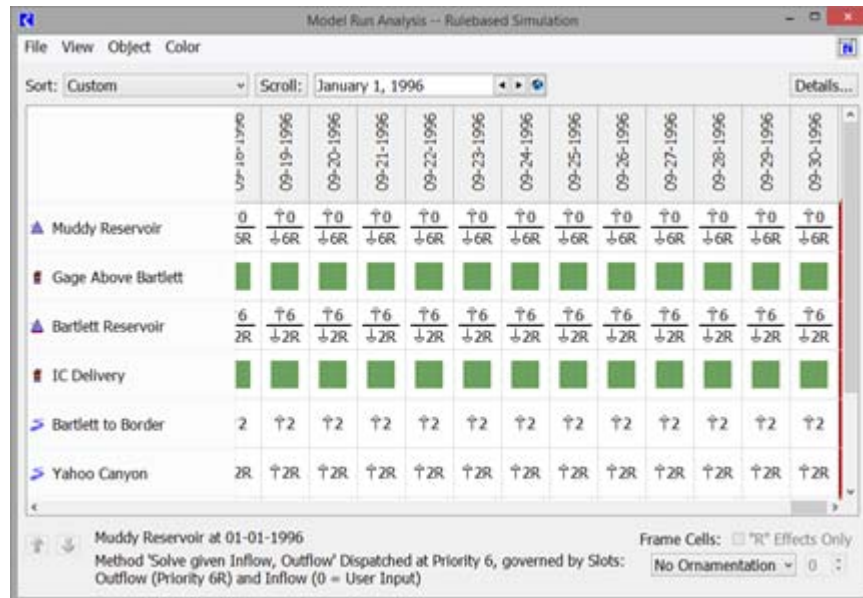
Model Run Analysis -- Rulebased Simulation

File View Object Color

Sort: Custom | Scroll: January 1, 1996 | Details...

| | 09-18-1996 | 09-19-1996 | 09-20-1996 | 09-21-1996 | 09-22-1996 | 09-23-1996 | 09-24-1996 | 09-25-1996 | 09-26-1996 | 09-27-1996 | 09-28-1996 | 09-29-1996 | 09-30-1996 |
|---|---|---|---|---|---|---|---|---|---|---|---|---|---|
| Muddy Reservoir | 0 / 6R | ↑0 / ↓6R | ↑0 / ↓6R | ↑0 / ↓6R | ↑0 / ↓6R | ↑0 / ↓6R | ↑0 / ↓6R | ↑0 / ↓6R | ↑0 / ↓6R | ↑0 / ↓6R | ↑0 / ↓6R | ↑0 / ↓6R | ↑0 / ↓6R |
| Gage Above Bartlett | | | | | | | | | | | | | |
| Bartlett Reservoir | 6 / 2R | ↑6 / ↓2R | ↑6 / ↓2R | ↑6 / ↓2R | ↑6 / ↓2R | ↑6 / ↓2R | ↑6 / ↓2R | ↑6 / ↓2R | ↑6 / ↓2R | ↑6 / ↓2R | ↑6 / ↓2R | ↑6 / ↓2R | ↑6 / ↓2R |
| IC Delivery | | | | | | | | | | | | | |
| Bartlett to Border | 2 | ↑2 | ↑2 | ↑2 | ↑2 | ↑2 | ↑2 | ↑2 | ↑2 | ↑2 | ↑2 | ↑2 | ↑2 |
| Yahoo Canyon | 2R | ↑2R | ↑2R | ↑2R | ↑2R | ↑2R | ↑2R | ↑2R | ↑2R | ↑2R | ↑2R | ↑2R | ↑2R |

Muddy Reservoir at 01-01-1996
Method 'Solve given Inflow, Outflow' Dispatched at Priority 6, governed by Slots: Outflow (Priority 6R) and Inflow (0 = User Input)

Frame Cells: "R" Effects Only
No Ornamentation 0